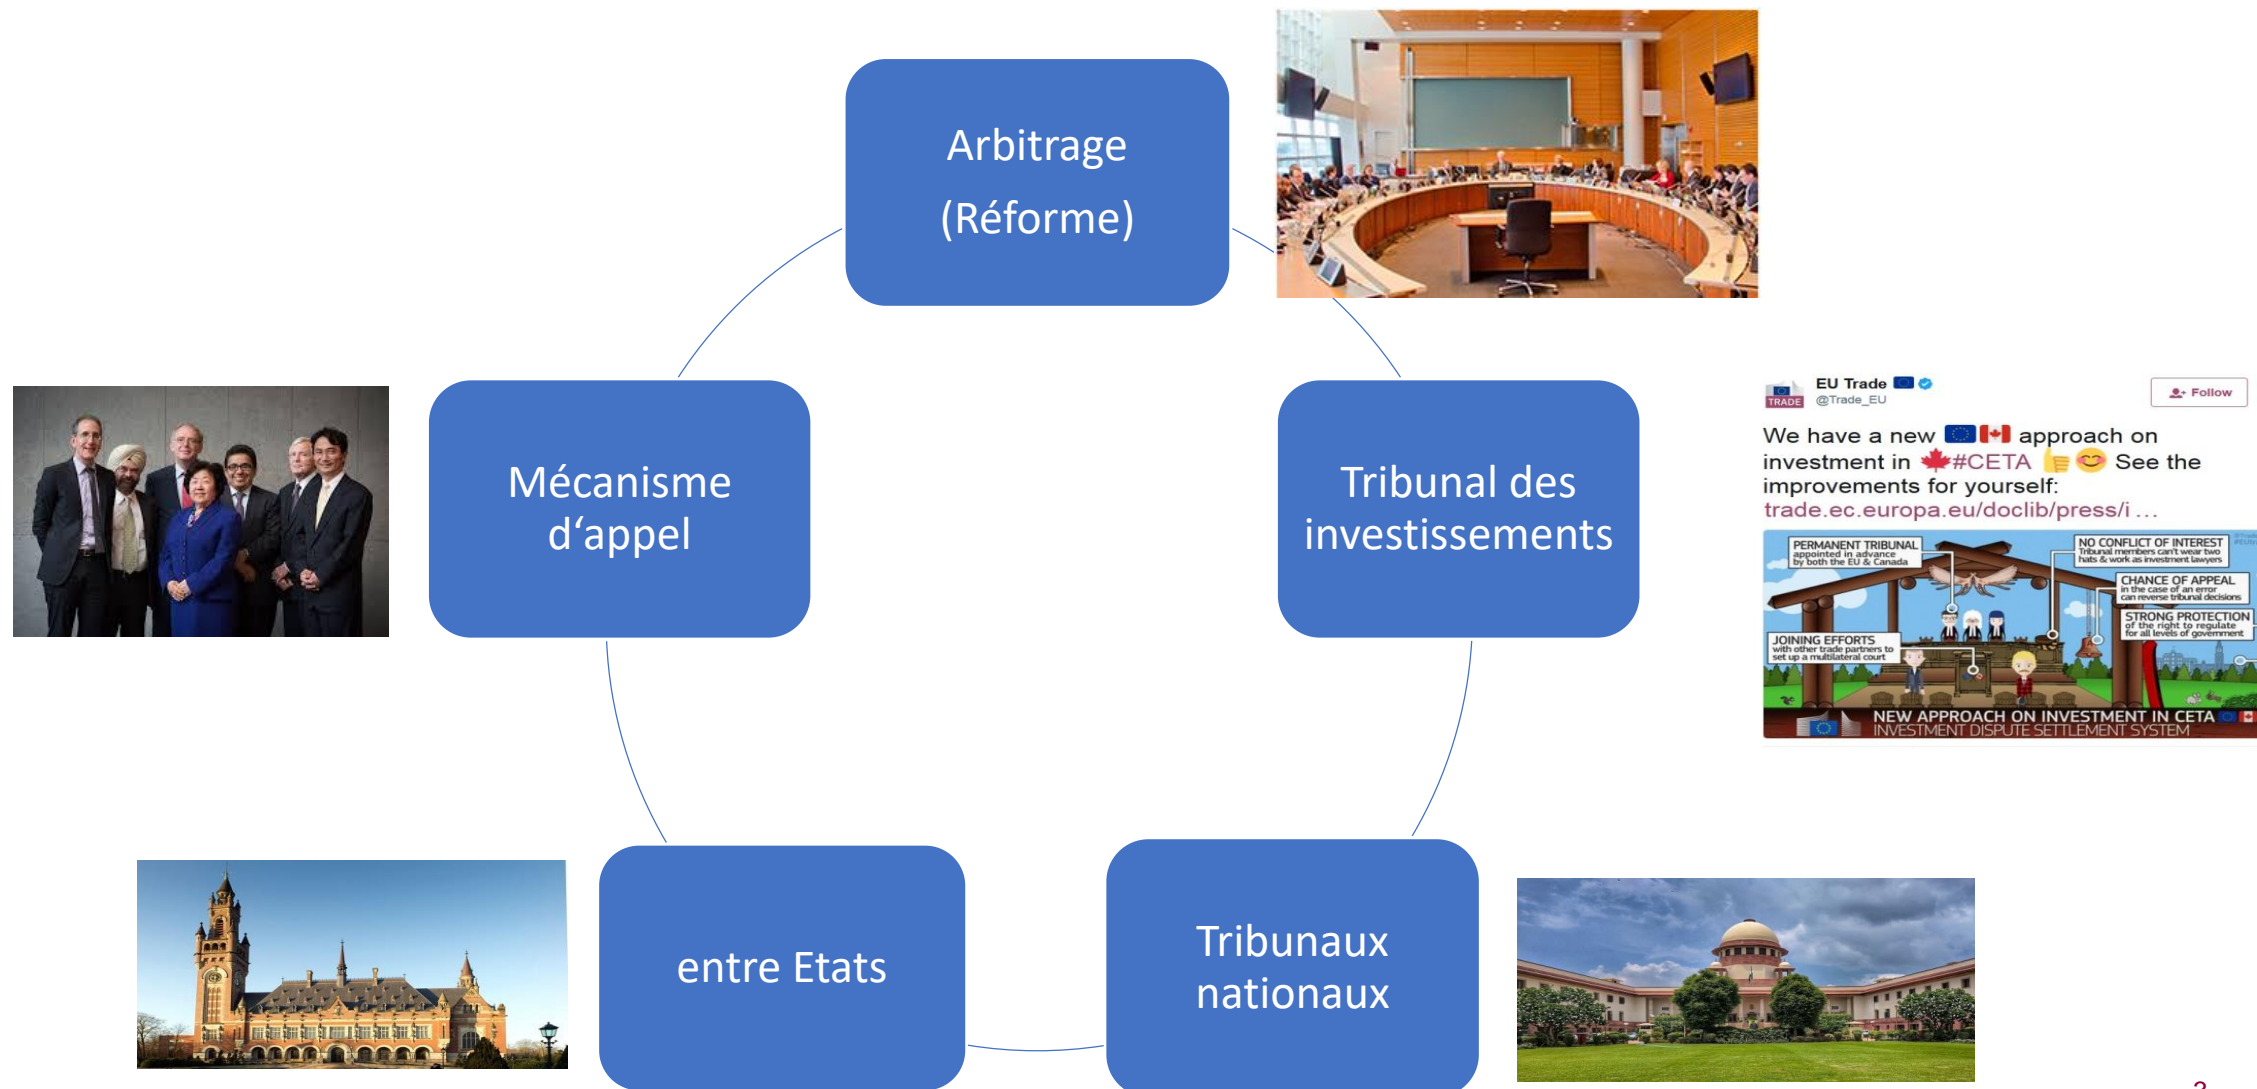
Arbitrage
(Réforme)

Tribunal des investissements

Tribunaux nationaux

entre Etats

Mécanisme d'appel

EU Trade
@Trade_EU
Follow
TRADE
We have a new approach on investment in #CETA See the improvements for yourself: trade.ec.europa.eu/doclib/press/i ...

PERMANENT TRIBUNAL appointed in advance by both the EU & Canada
NO CONFLICT OF INTEREST Tribunal members can't wear two hats & work as investment lawyers
CHANCE OF APPEAL in the case of an error can reverse tribunal decisions
STRONG PROTECTION of the right to regulate for all levels of government
JOINING EFFORTS with other trade partners to set up a multilateral court
NEW APPROACH ON INVESTMENT IN CETA
INVESTMENT DISPUTE SETTLEMENT SYSTEM